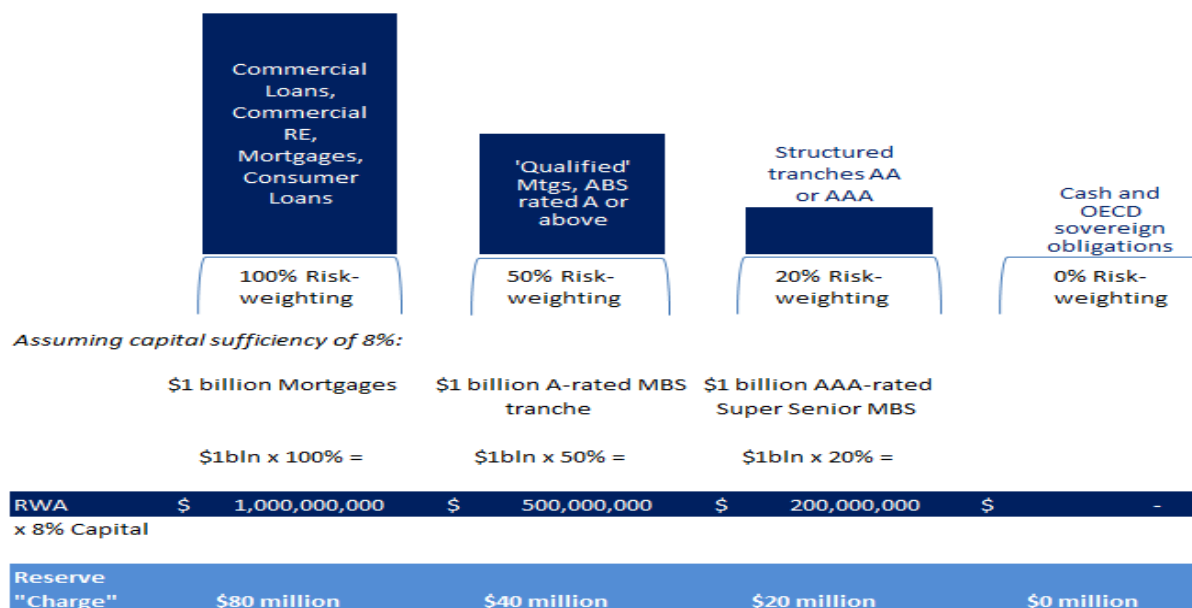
Commercial Loans, Commercial RE, Mortgages, Consumer Loans

'Qualified' Mtgs, ABS rated A or above

Structured tranches AA or AAA

Cash and OECD sovereign obligations

100% Risk-weighting

50% Risk-weighting

20% Risk-weighting

0% Risk-weighting

Assuming capital sufficiency of 8%:

$1 billion Mortgages

$1 billion A-rated MBS tranche

$1 billion AAA-rated Super Senior MBS

$1bln x 100% =

$1bln x 50% =

$1bln x 20% =

| RWA | $ 1,000,000,000 | $ 500,000,000 | $ 200,000,000 | $ - |
|---|---|---|---|---|
| x 8% Capital | | | | |
| Reserve "Charge" | $80 million | $40 million | $20 million | $0 million |